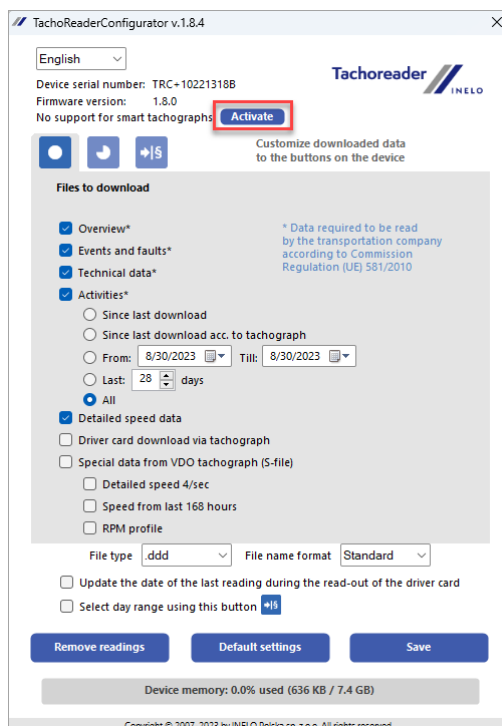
TachoReaderConfigurator v.1.8.4

English

Device serial number: TRC+10221318B
Firmware version: 1.8.0
No support for smart tachographs Activate

Tachoreader INELO

Customize downloaded data to the buttons on the device

Files to download

Overview*
Events and faults*
Technical data*
Activities*

* Data required to be read by the transportation company according to Commission Regulation (UE) 581/2010

Since last download
Since last download acc. to tachograph
From: 8/30/2023 Till: 8/30/2023
Last: 28 days
All

Detailed speed data
Driver card download via tachograph
Special data from VDO tachograph (S-file)
Detailed speed 4/sec
Speed from last 168 hours
RPM profile

File type .ddd File name format Standard

Update the date of the last reading during the read-out of the driver card
Select day range using this button

Remove readings Default settings Save

Device memory: 0.0% used (636 KB / 7.4 GB)

Copyright © 2007–2023 by INELO Polska sp. z o.o. All rights reserved